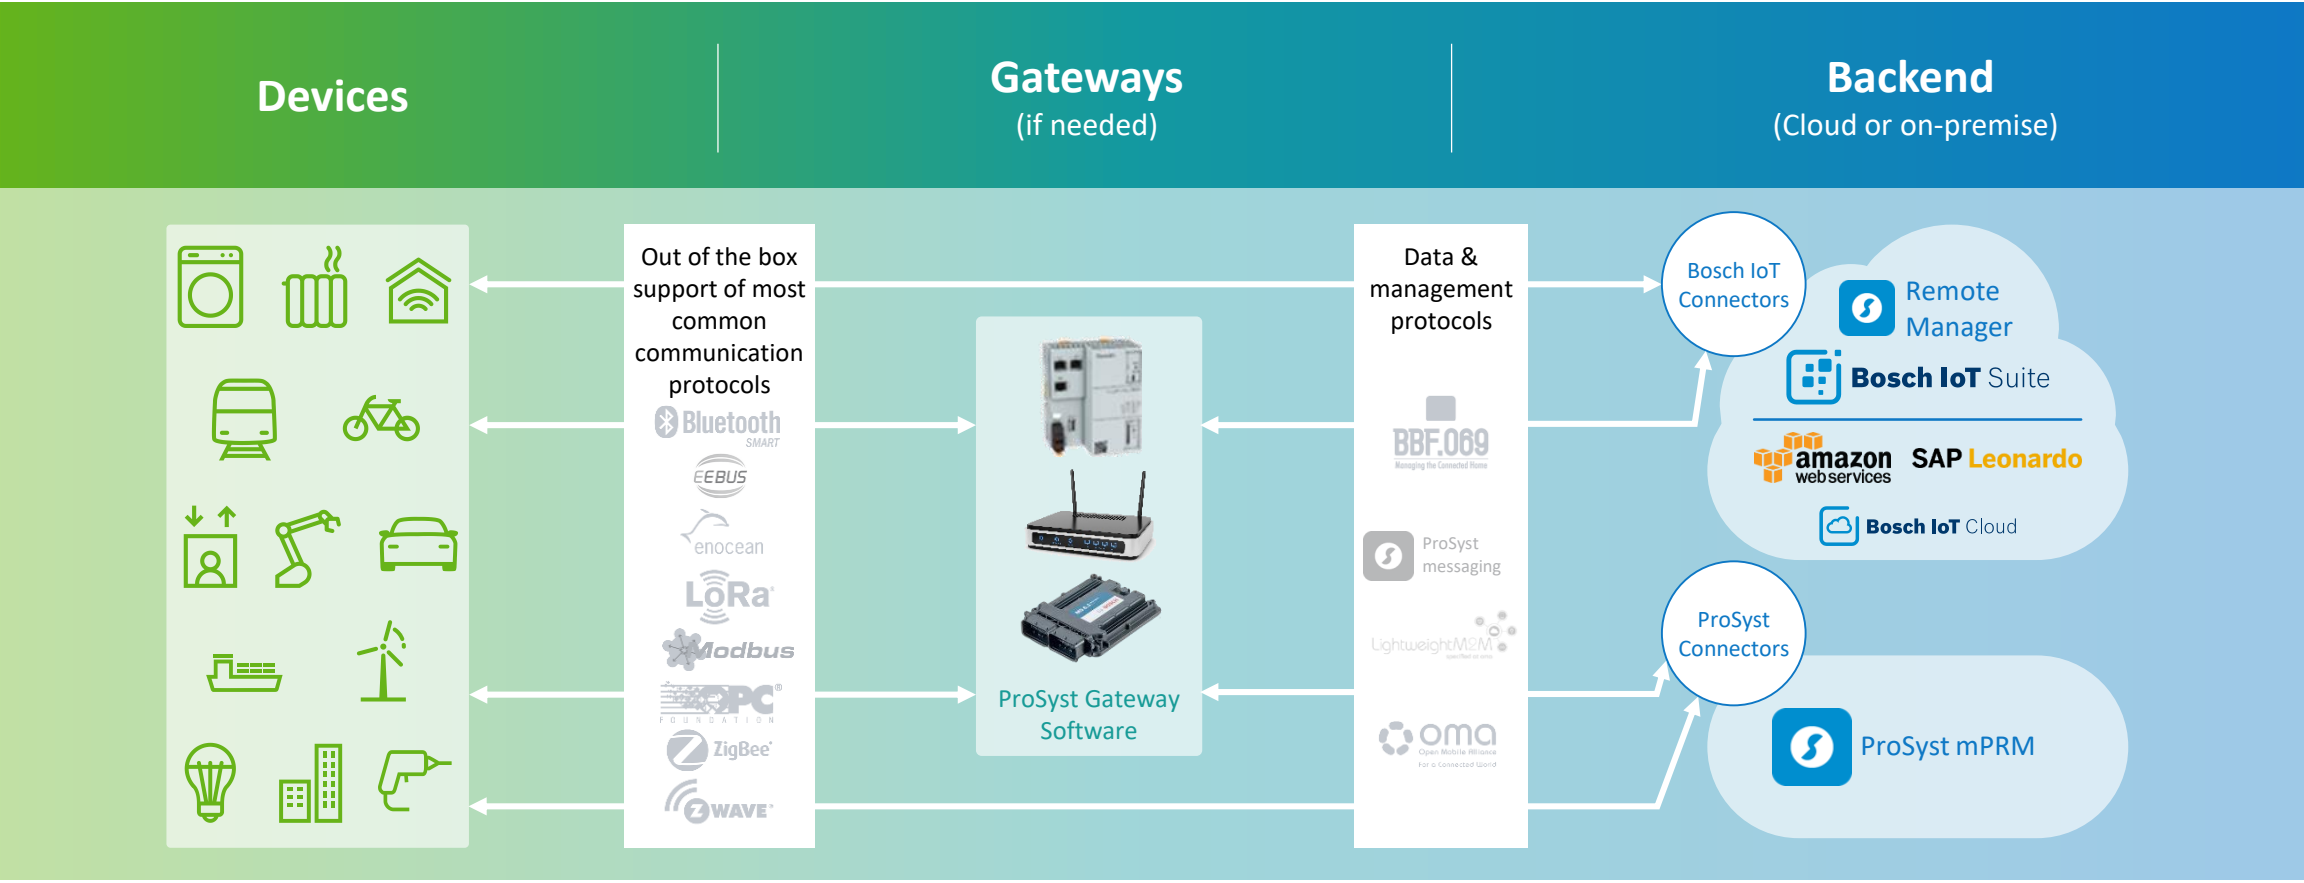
Devices

Gateways
(if needed)

Backend
(Cloud or on-premise)

Out of the box support of most common communication protocols

Bluetooth SMART

EEBUS

enocean

LoRa

Modbus

OPC FOUNDATION

ZigBee

ZWAVE

ProSyst Gateway Software

Data & management protocols

BBF.069
Managing the Connected Home

ProSyst messaging

LightweightM2M

oma
Open Mobile Alliance
For a Connected World

Bosch IoT Connectors

Remote Manager

Bosch IoT Suite

amazon web services

SAP Leonardo

Bosch IoT Cloud

ProSyst Connectors

ProSyst mPRM